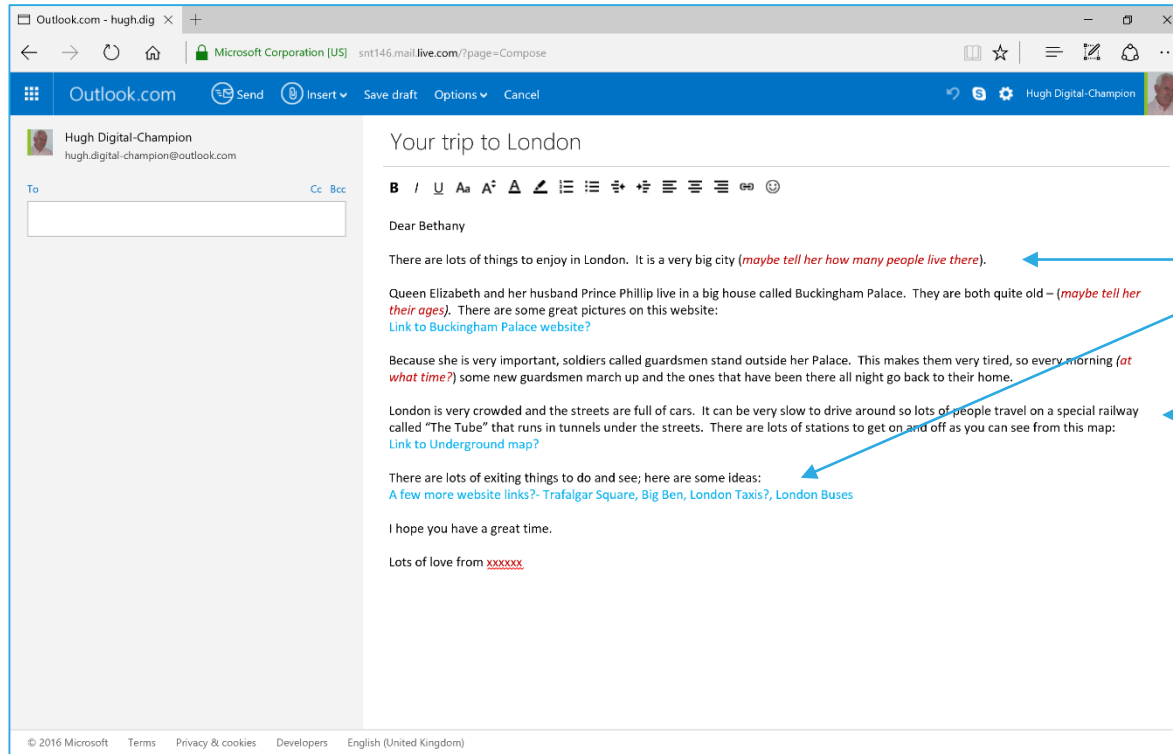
Outlook.com - hugh.dig ×

Microsoft Corporation [US] snt146.mail.live.com/?page=Compose

Outlook.com Send Insert Save draft Options Cancel Hugh Digital-Champion

Hugh Digital-Champion
hugh.digital-champion@outlook.com

To Cc Bcc

Your trip to London

Dear Bethany

There are lots of things to enjoy in London. It is a very big city (maybe tell her how many people live there).

Queen Elizabeth and her husband Prince Phillip live in a big house called Buckingham Palace. They are both quite old – (maybe tell her their ages). There are some great pictures on this website:
Link to Buckingham Palace website?

Because she is very important, soldiers called guardsmen stand outside her Palace. This makes them very tired, so every morning (at what time?) some new guardsmen march up and the ones that have been there all night go back to their home.

London is very crowded and the streets are full of cars. It can be very slow to drive around so lots of people travel on a special railway called "The Tube" that runs in tunnels under the streets. There are lots of stations to get on and off as you can see from this map:
Link to Underground map?

There are lots of exiting things to do and see; here are some ideas:
A few more website links?- Trafalgar Square, Big Ben, London Taxis?, London Buses

I hope you have a great time.

Lots of love from xxxxxx

© 2016 Microsoft Terms Privacy & cookies Developers English (United Kingdom)